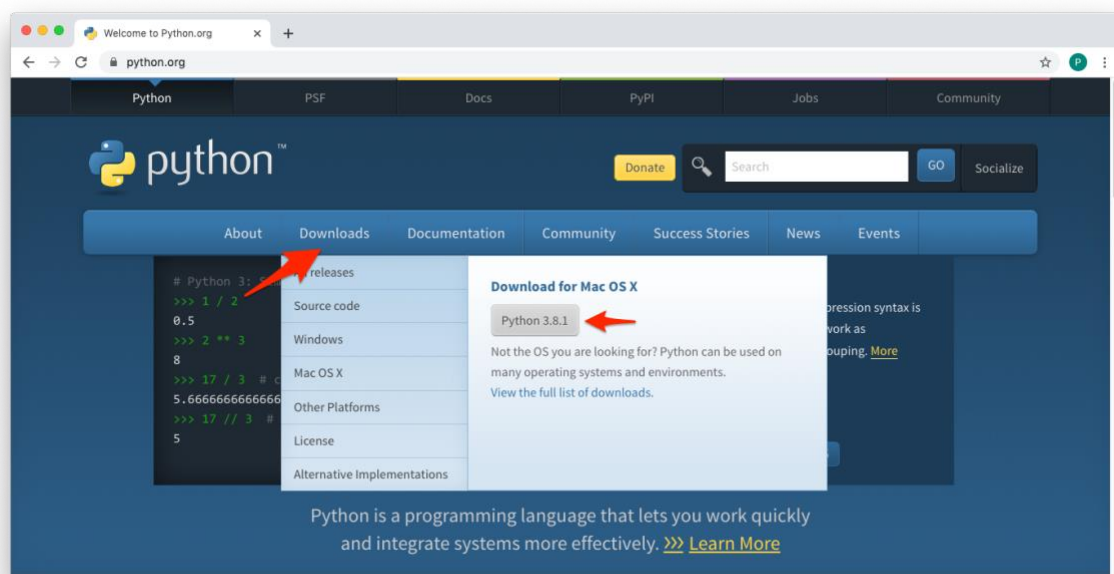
Welcome to Python.org

python.org

Python PSF Docs PyPI Jobs Community

python™

Donate

Search

GO

Socialize

About Downloads Documentation Community Success Stories News Events

# Python 3: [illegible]
>>> 1 / 2
0.5
>>> 2 ** 3
8
>>> 17 / 3 # c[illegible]
5.666666666666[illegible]
>>> 17 // 3 # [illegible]
5

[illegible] releases
Source code
Windows
Mac OS X
Other Platforms
License
Alternative Implementations

Download for Mac OS X

Python 3.8.1

Not the OS you are looking for? Python can be used on many operating systems and environments.
View the full list of downloads.

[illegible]pression syntax is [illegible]work as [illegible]ouping. More

Python is a programming language that lets you work quickly and integrate systems more effectively. ››› Learn More